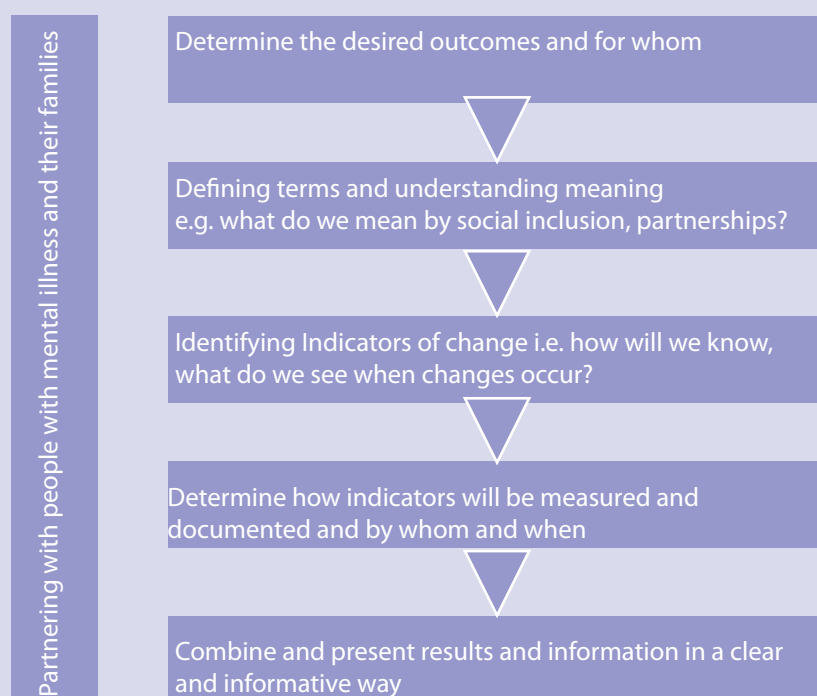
Partnering with people with mental illness and their families

Determine the desired outcomes and for whom

Defining terms and understanding meaning e.g. what do we mean by social inclusion, partnerships?

Identifying Indicators of change i.e. how will we know, what do we see when changes occur?

Determine how indicators will be measured and documented and by whom and when

Combine and present results and information in a clear and informative way